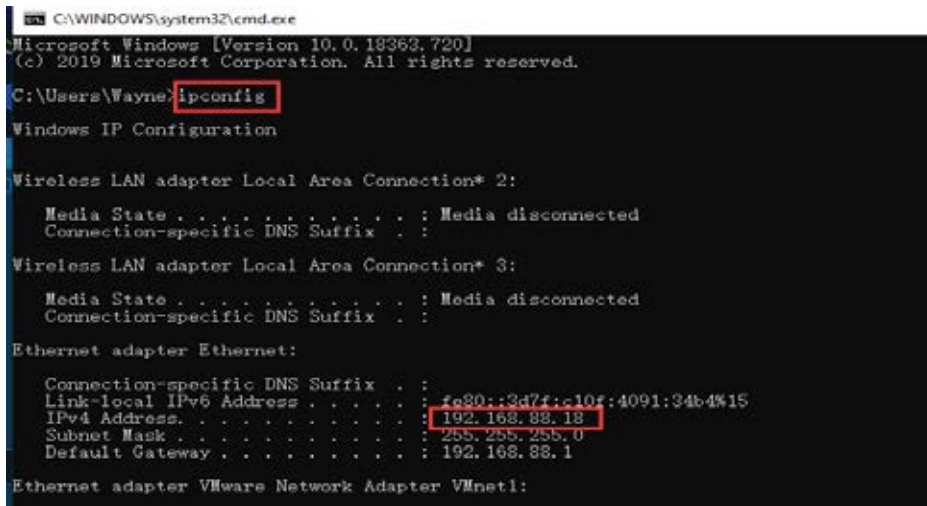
C:\WINDOWS\system32\cmd.exe

Microsoft Windows [Version 10.0.18363.720]
(c) 2019 Microsoft Corporation. All rights reserved.

C:\Users\Wayne>ipconfig

Windows IP Configuration

Wireless LAN adapter Local Area Connection* 2:

Media State . . . . . . . . . . . : Media disconnected
Connection-specific DNS Suffix . :

Wireless LAN adapter Local Area Connection* 3:

Media State . . . . . . . . . . . : Media disconnected
Connection-specific DNS Suffix . :

Ethernet adapter Ethernet:

Connection-specific DNS Suffix . :
Link-local IPv6 Address . . . . . : fe80::3d7f:c10f:4091:34b4%15
IPv4 Address. . . . . . . . . . . : 192.168.88.18
Subnet Mask . . . . . . . . . . . : 255.255.255.0
Default Gateway . . . . . . . . . : 192.168.88.1

Ethernet adapter VMware Network Adapter VMnet1: